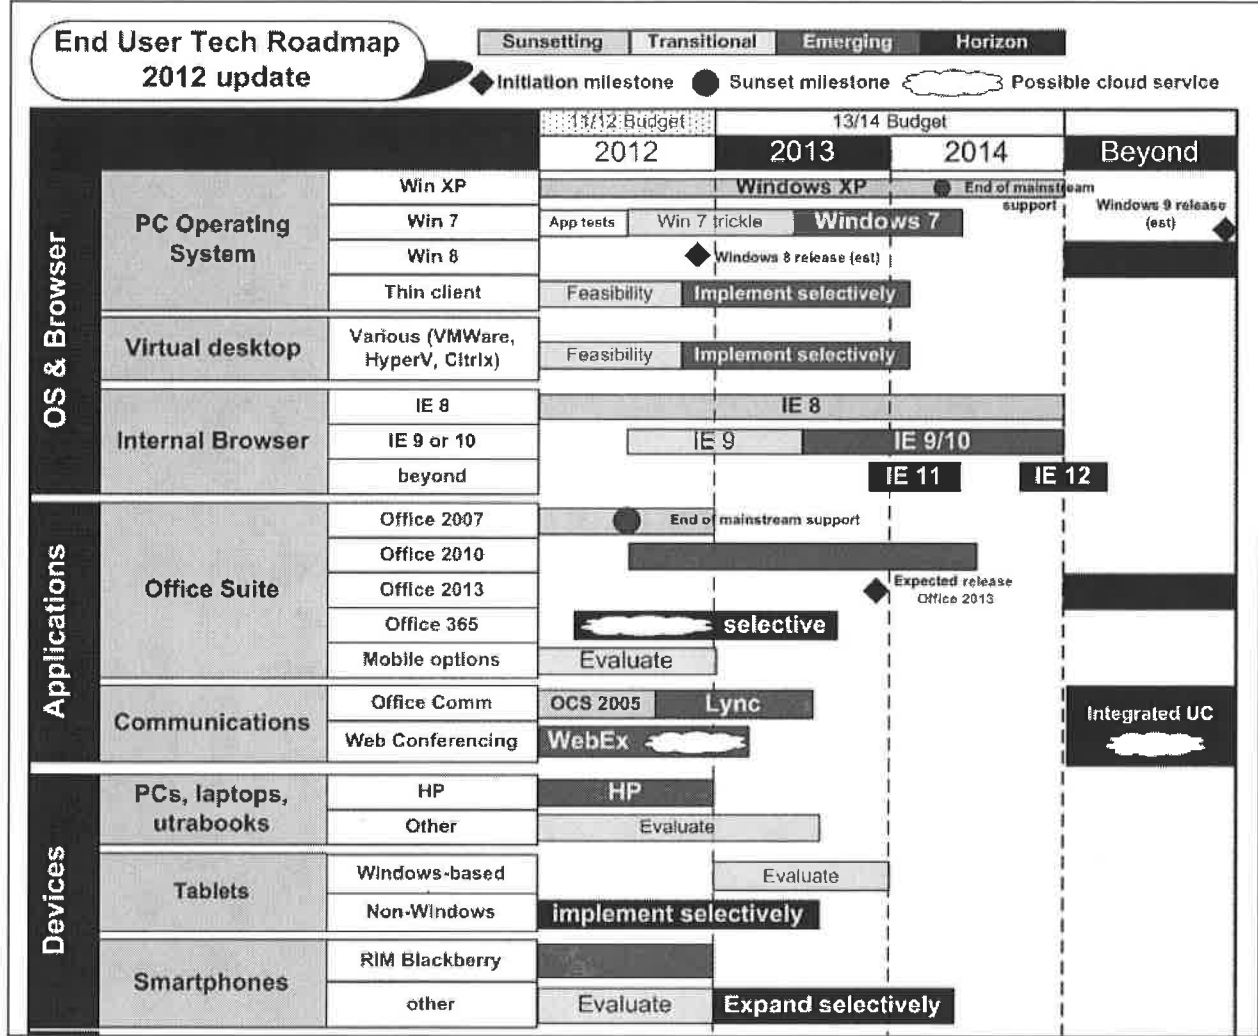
End User Tech Roadmap 2012 update

Sunsetting | Transitional | Emerging | Horizon

Initiation milestone  Sunset milestone  Possible cloud service

| | | 11/12 Budget 2012 | 13/14 Budget 2013 | 2014 | Beyond |
|---|---|---|---|---|---|
| OS & Browser — PC Operating System | Win XP | Windows XP | | End of mainstream support | Windows 9 release (est) |
| | Win 7 | App tests, Win 7 trickle | Windows 7 | | |
| | Win 8 | | Windows 8 release (est) | | |
| | Thin client | Feasibility | Implement selectively | | |
| Virtual desktop | Various (VMWare, HyperV, Citrix) | Feasibility | Implement selectively | | |
| Internal Browser | IE 8 | IE 8 | | | |
| | IE 9 or 10 | IE 9 | IE 9/10 | | |
| | beyond | | | IE 11 | IE 12 |
| Applications — Office Suite | Office 2007 | End of mainstream support | | | |
| | Office 2010 | | | | |
| | Office 2013 | | | Expected release Office 2013 | |
| | Office 365 | selective | | | |
| | Mobile options | Evaluate | | | |
| Communications | Office Comm | OCS 2005 | Lync | | Integrated UC |
| | Web Conferencing | WebEx | | | |
| Devices — PCs, laptops, utrabooks | HP | HP | | | |
| | Other | Evaluate | | | |
| Tablets | Windows-based | | Evaluate | | |
| | Non-Windows | implement selectively | | | |
| Smartphones | RIM Blackberry | | | | |
| | other | Evaluate | Expand selectively | | |